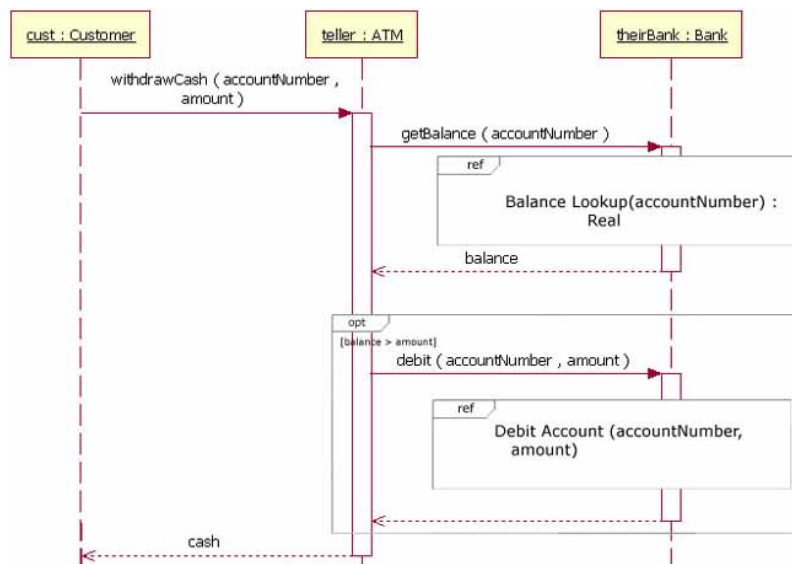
cust : Customer

teller : ATM

theirBank : Bank

withdrawCash ( accountNumber , amount )

getBalance ( accountNumber )

ref

Balance Lookup(accountNumber) : Real

balance

opt

[balance > amount]

debit ( accountNumber , amount )

ref

Debit Account (accountNumber, amount)

cash